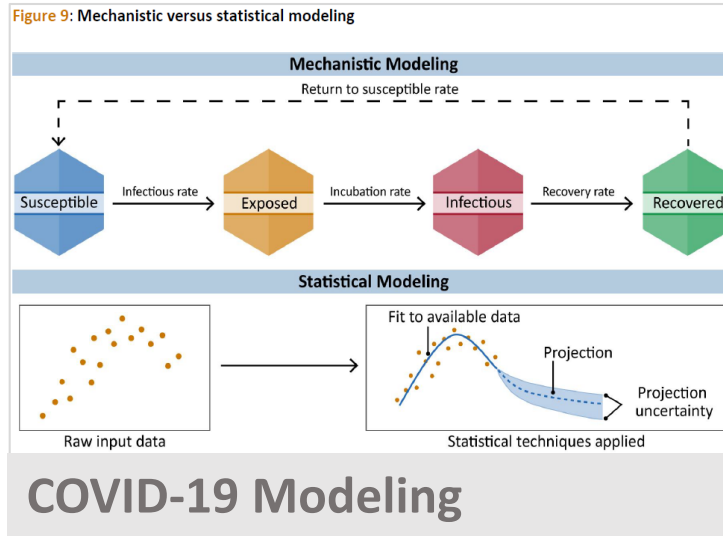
Figure 9: Mechanistic versus statistical modeling

Mechanistic Modeling

Return to susceptible rate

Susceptible

Infectious rate

Exposed

Incubation rate

Infectious

Recovery rate

Recovered

Statistical Modeling

Raw input data

Fit to available data

Projection

Projection uncertainty

Statistical techniques applied

COVID-19 Modeling